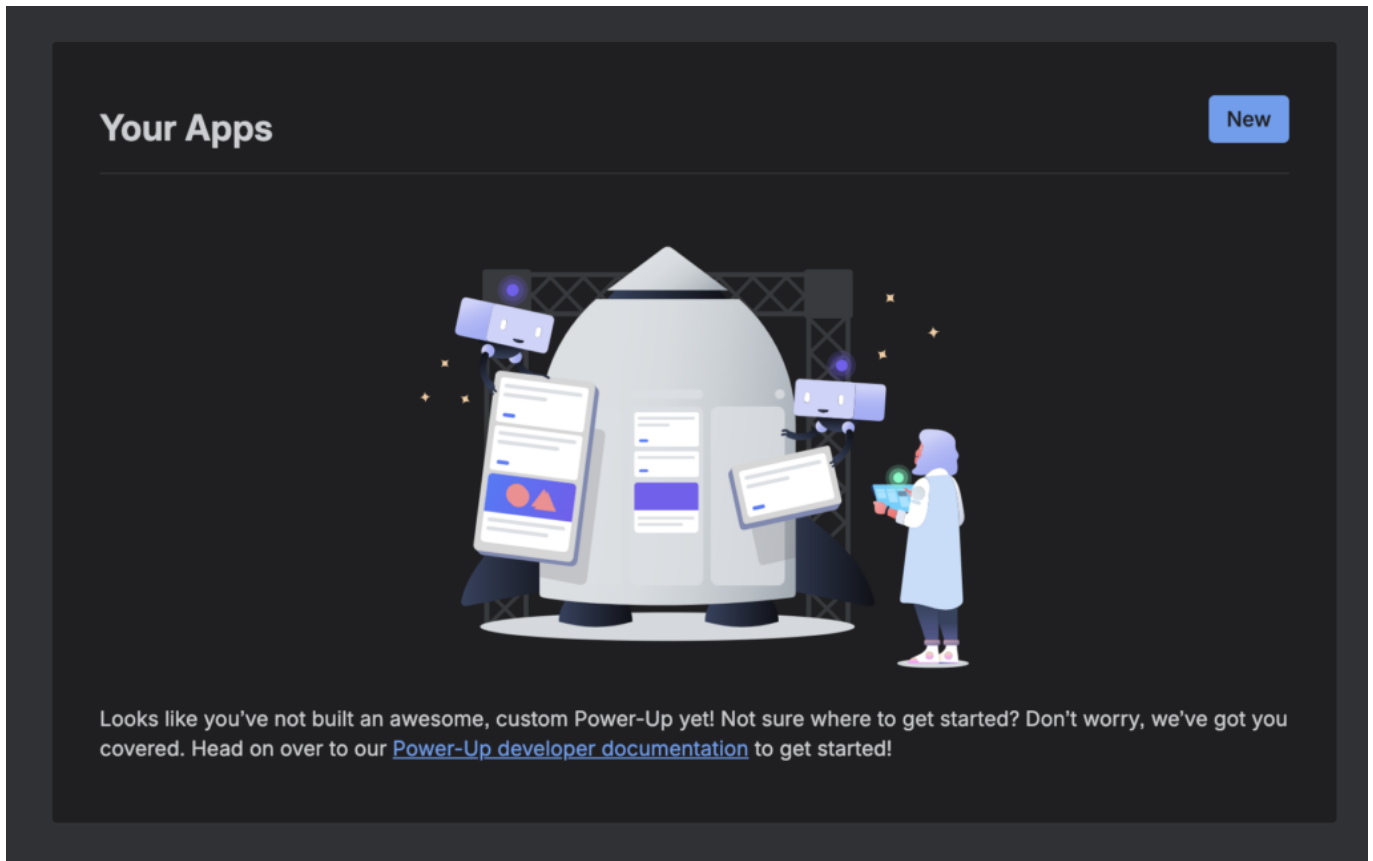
Your Apps

New

Looks like you've not built an awesome, custom Power-Up yet! Not sure where to get started? Don't worry, we've got you covered. Head on over to our Power-Up developer documentation to get started!